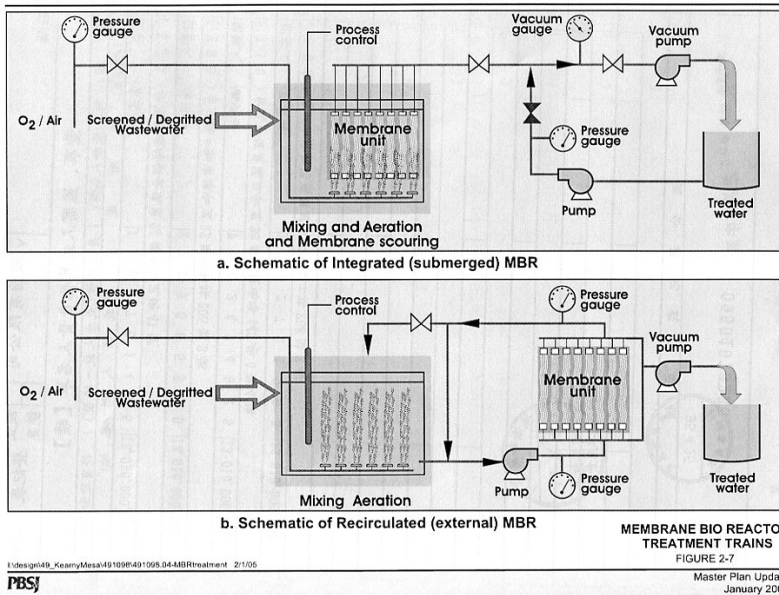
Pressure gauge

Process control

Vacuum gauge

Vacuum pump

$O_2$ / Air

Screened / Degritted Wastewater

Membrane unit

Pressure gauge

Pump

Treated water

Mixing and Aeration and Membrane scouring

a. Schematic of Integrated (submerged) MBR

Pressure gauge

Process control

Pressure gauge

Vacuum pump

$O_2$ / Air

Screened / Degritted Wastewater

Membrane unit

Pump

Pressure gauge

Treated water

Mixing Aeration

b. Schematic of Recirculated (external) MBR

MEMBRANE BIO REACTO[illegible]
TREATMENT TRAINS
FIGURE 2-7

I:\design\49_KearnyMesa\491098\491098.04-MBRtreatment 2/1/05

PBSJ

Master Plan Upda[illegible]
January 20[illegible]